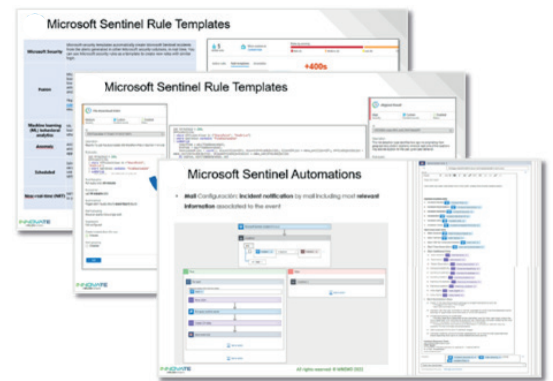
Microsoft Sentinel Rule Templates

Microsoft Security

Fusion

Machine learning (ML) behavioral analytics

Anomaly

Scheduled

Near-real-time (NRT)

+400s

Microsoft Sentinel Rule Templates

Microsoft Sentinel Automations

Mail Configuración: incident notification by mail including most relevant information associated to the event

INNOVATE

All rights reserved. © INNOVATE 2022